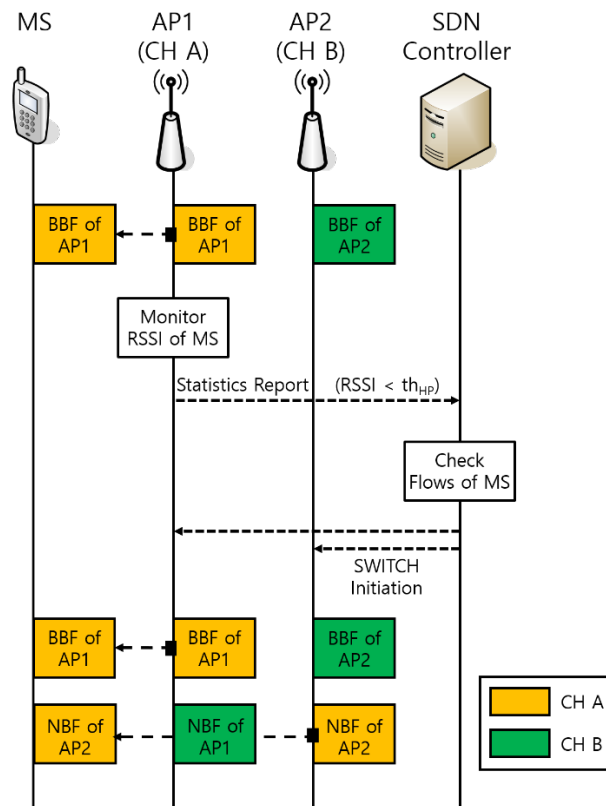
MS

AP1 (CH A)

AP2 (CH B)

SDN Controller

BBF of AP1

BBF of AP1

BBF of AP2

Monitor RSSI of MS

Statistics Report (RSSI < $th_{HP}$)

Check Flows of MS

SWITCH Initiation

BBF of AP1

BBF of AP1

BBF of AP2

NBF of AP2

NBF of AP1

NBF of AP2

CH A

CH B